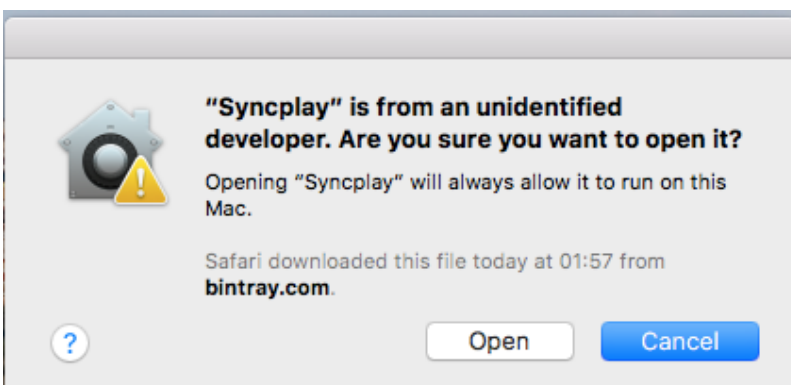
"Syncplay" is from an unidentified developer. Are you sure you want to open it?

Opening "Syncplay" will always allow it to run on this Mac.

Safari downloaded this file today at 01:57 from bintray.com.

?

Open

Cancel